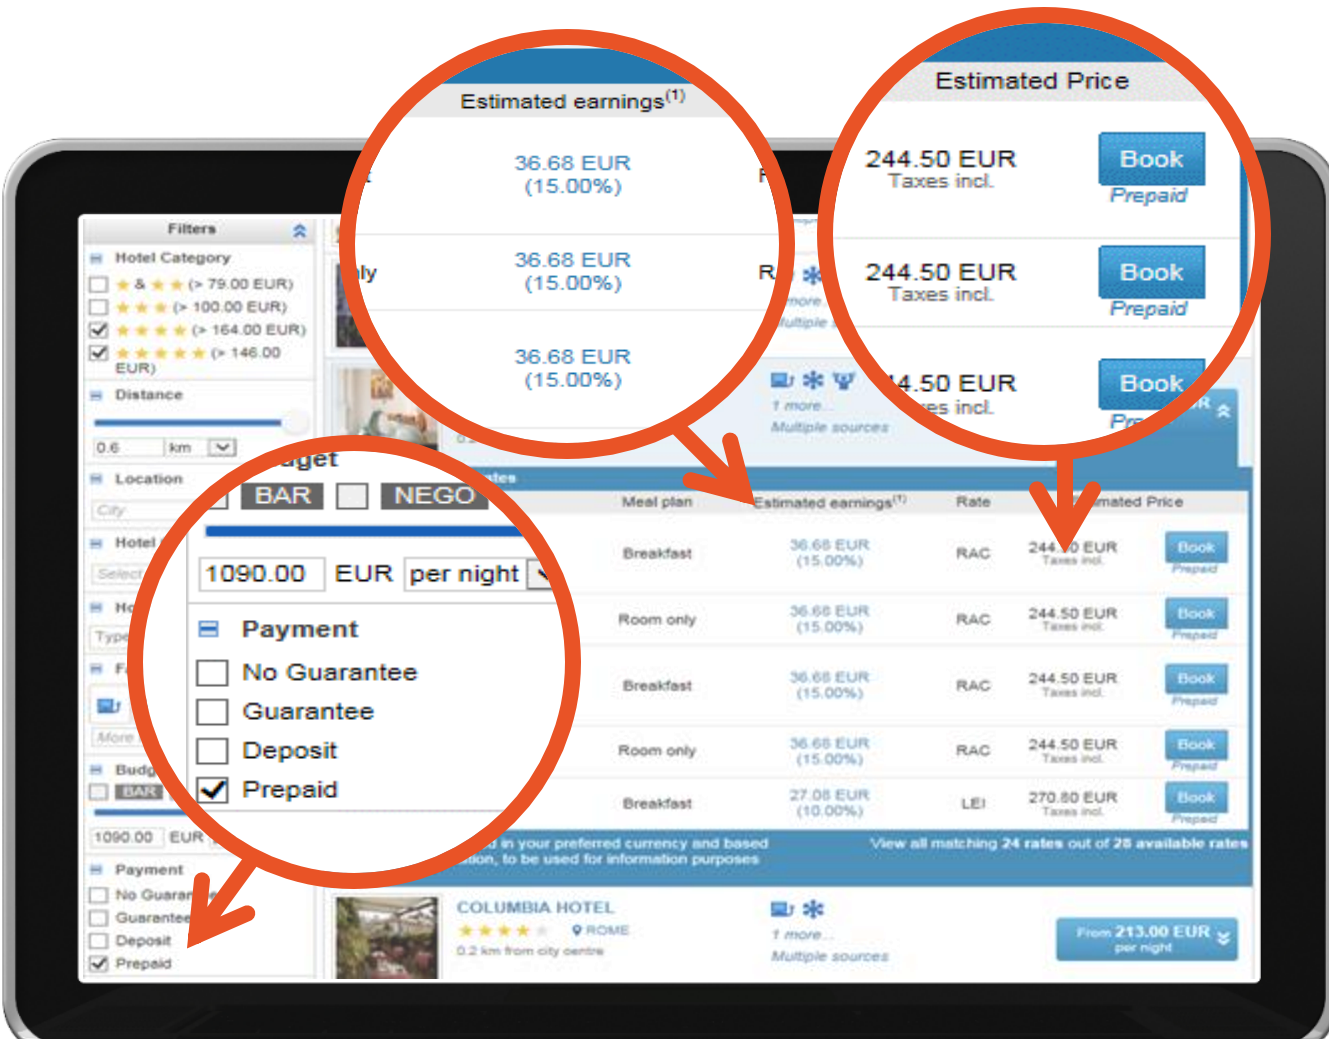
Estimated earnings$^{(1)}$

36.68 EUR (15.00%)

36.68 EUR (15.00%)

36.68 EUR (15.00%)

Estimated Price

244.50 EUR Taxes incl.

Book Prepaid

244.50 EUR Taxes incl.

Book Prepaid

4.50 EUR es incl.

Book Pr

Filters

Hotel Category

& (> 79.00 EUR)

(> 100.00 EUR)

(> 164.00 EUR)

(> 146.00 EUR)

Distance

0.6 km

Location

City

Hotel

Select

Type

More

Budget

BAR

1090.00 EUR

Payment

No Guarantee

Guarantee

Deposit

Prepaid

get

BAR NEGO

1090.00 EUR per night

Payment

No Guarantee

Guarantee

Deposit

Prepaid

1 more

Multiple sources

| Meal plan | Estimated earnings$^{(1)}$ | Rate | mated Price | |
|---|---|---|---|---|
| Breakfast | 36.68 EUR (15.00%) | RAC | 244.50 EUR Taxes incl. | Book Prepaid |
| Room only | 36.68 EUR (15.00%) | RAC | 244.50 EUR Taxes incl. | Book Prepaid |
| Breakfast | 36.68 EUR (15.00%) | RAC | 244.50 EUR Taxes incl. | Book Prepaid |
| Room only | 36.68 EUR (15.00%) | RAC | 244.50 EUR Taxes incl. | Book Prepaid |
| Breakfast | 27.08 EUR (10.00%) | LEI | 270.80 EUR Taxes incl. | Book Prepaid |

d in your preferred currency and based ation, to be used for information purposes

View all matching 24 rates out of 28 available rates

COLUMBIA HOTEL

ROME

0.2 km from city centre

1 more

Multiple sources

From 213.00 EUR per night